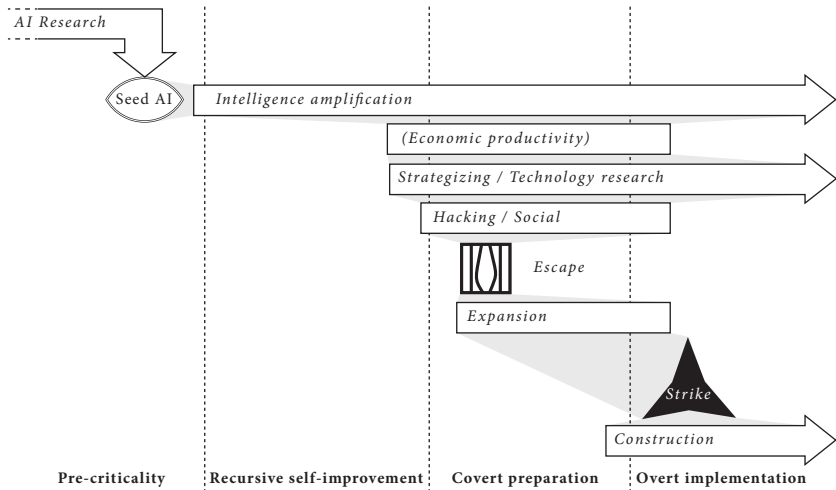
AI Research

Seed AI

Intelligence amplification

(Economic productivity)

Strategizing / Technology research

Hacking / Social

Escape

Expansion

Strike

Construction

Pre-criticality

Recursive self-improvement

Covert preparation

Overt implementation